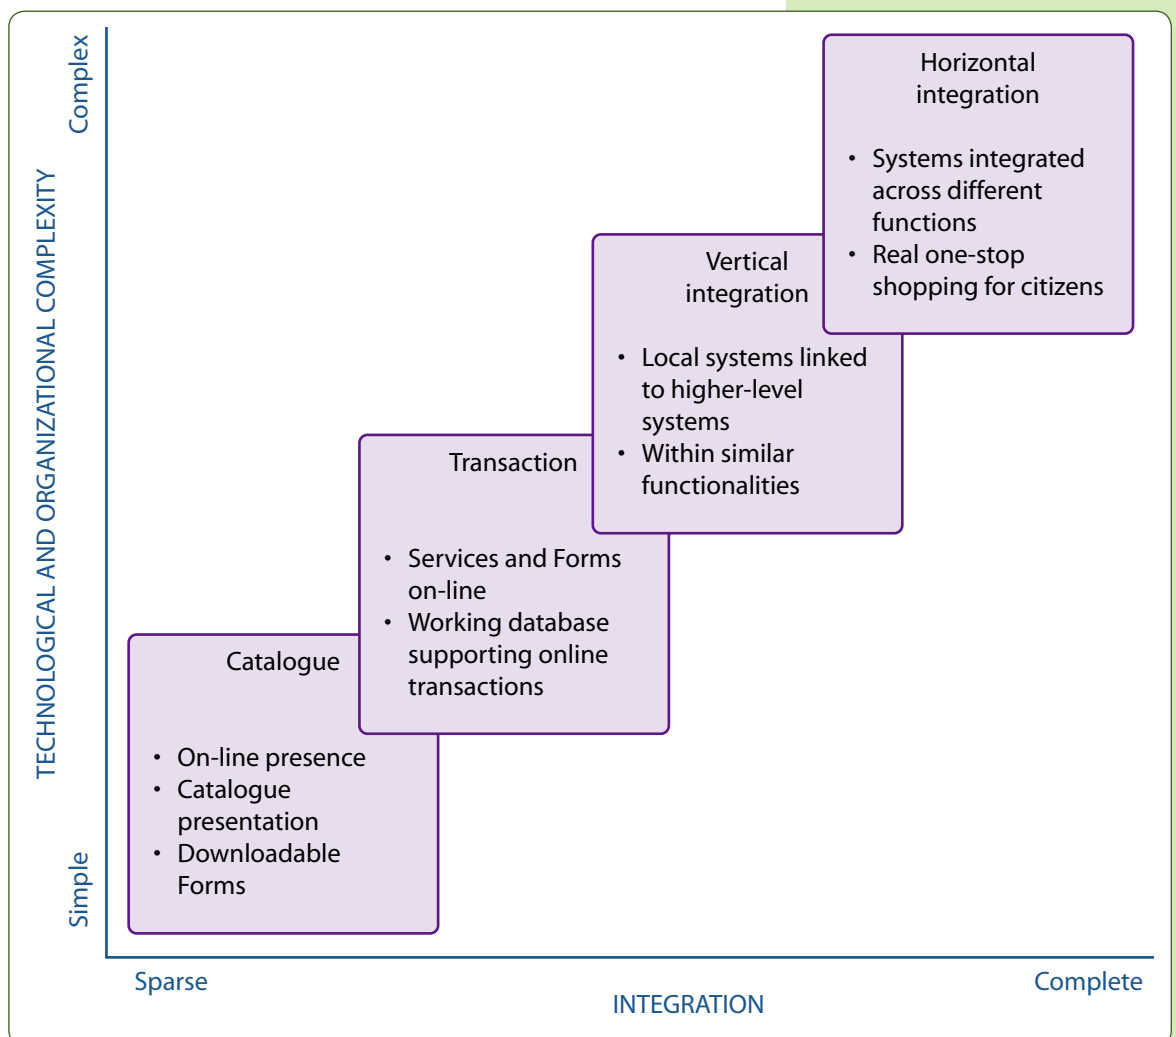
TECHNOLOGICAL AND ORGANIZATIONAL COMPLEXITY

Complex

Simple

Horizontal integration

- Systems integrated across different functions
- Real one-stop shopping for citizens

Vertical integration

- Local systems linked to higher-level systems
- Within similar functionalities

Transaction

- Services and Forms on-line
- Working database supporting online transactions

Catalogue

- On-line presence
- Catalogue presentation
- Downloadable Forms

Sparse

Complete

INTEGRATION